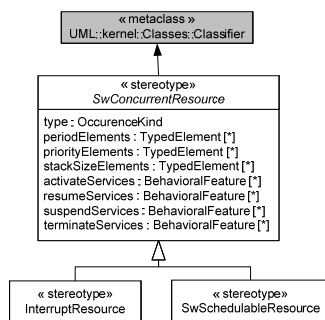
« metaclass »
UML::kernel::Classes::Classifier

« stereotype »
SwConcurrentResource

type : OccurenceKind
periodElements : TypedElement [*]
priorityElements : TypedElement [*]
stackSizeElements : TypedElement [*]
activateServices : BehavioralFeature [*]
resumeServices : BehavioralFeature [*]
suspendServices : BehavioralFeature [*]
terminateServices : BehavioralFeature [*]

« stereotype »
InterruptResource

« stereotype »
SwSchedulableResource